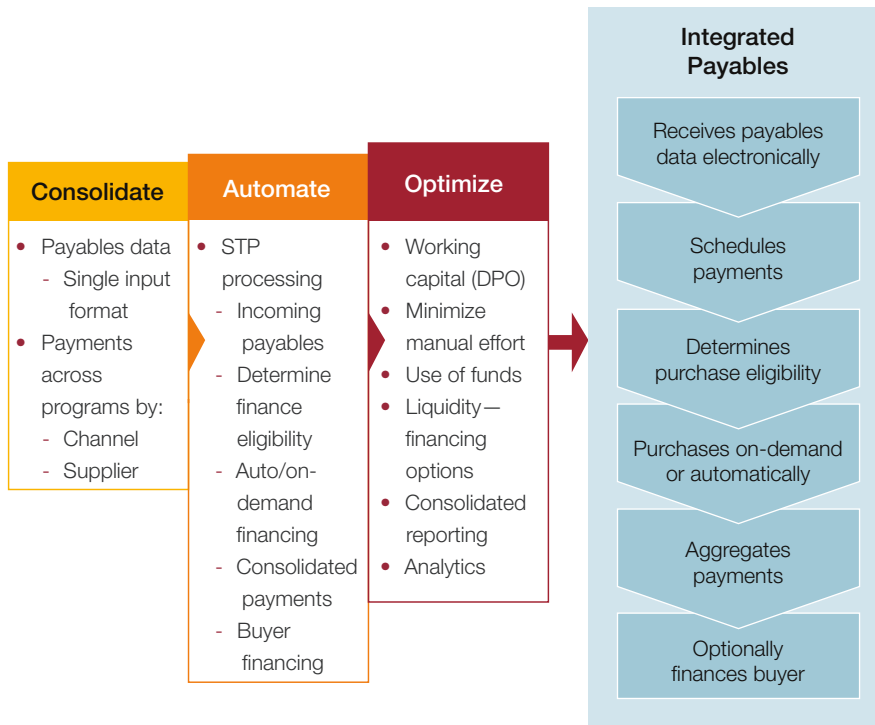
Consolidate

- Payables data
  - Single input format
- Payments across programs by:
  - Channel
  - Supplier

Automate

- STP processing
  - Incoming payables
  - Determine finance eligibility
  - Auto/on-demand financing
  - Consolidated payments
  - Buyer financing

Optimize

- Working capital (DPO)
- Minimize manual effort
- Use of funds
- Liquidity—financing options
- Consolidated reporting
- Analytics

Integrated Payables

Receives payables data electronically

Schedules payments

Determines purchase eligibility

Purchases on-demand or automatically

Aggregates payments

Optionally finances buyer